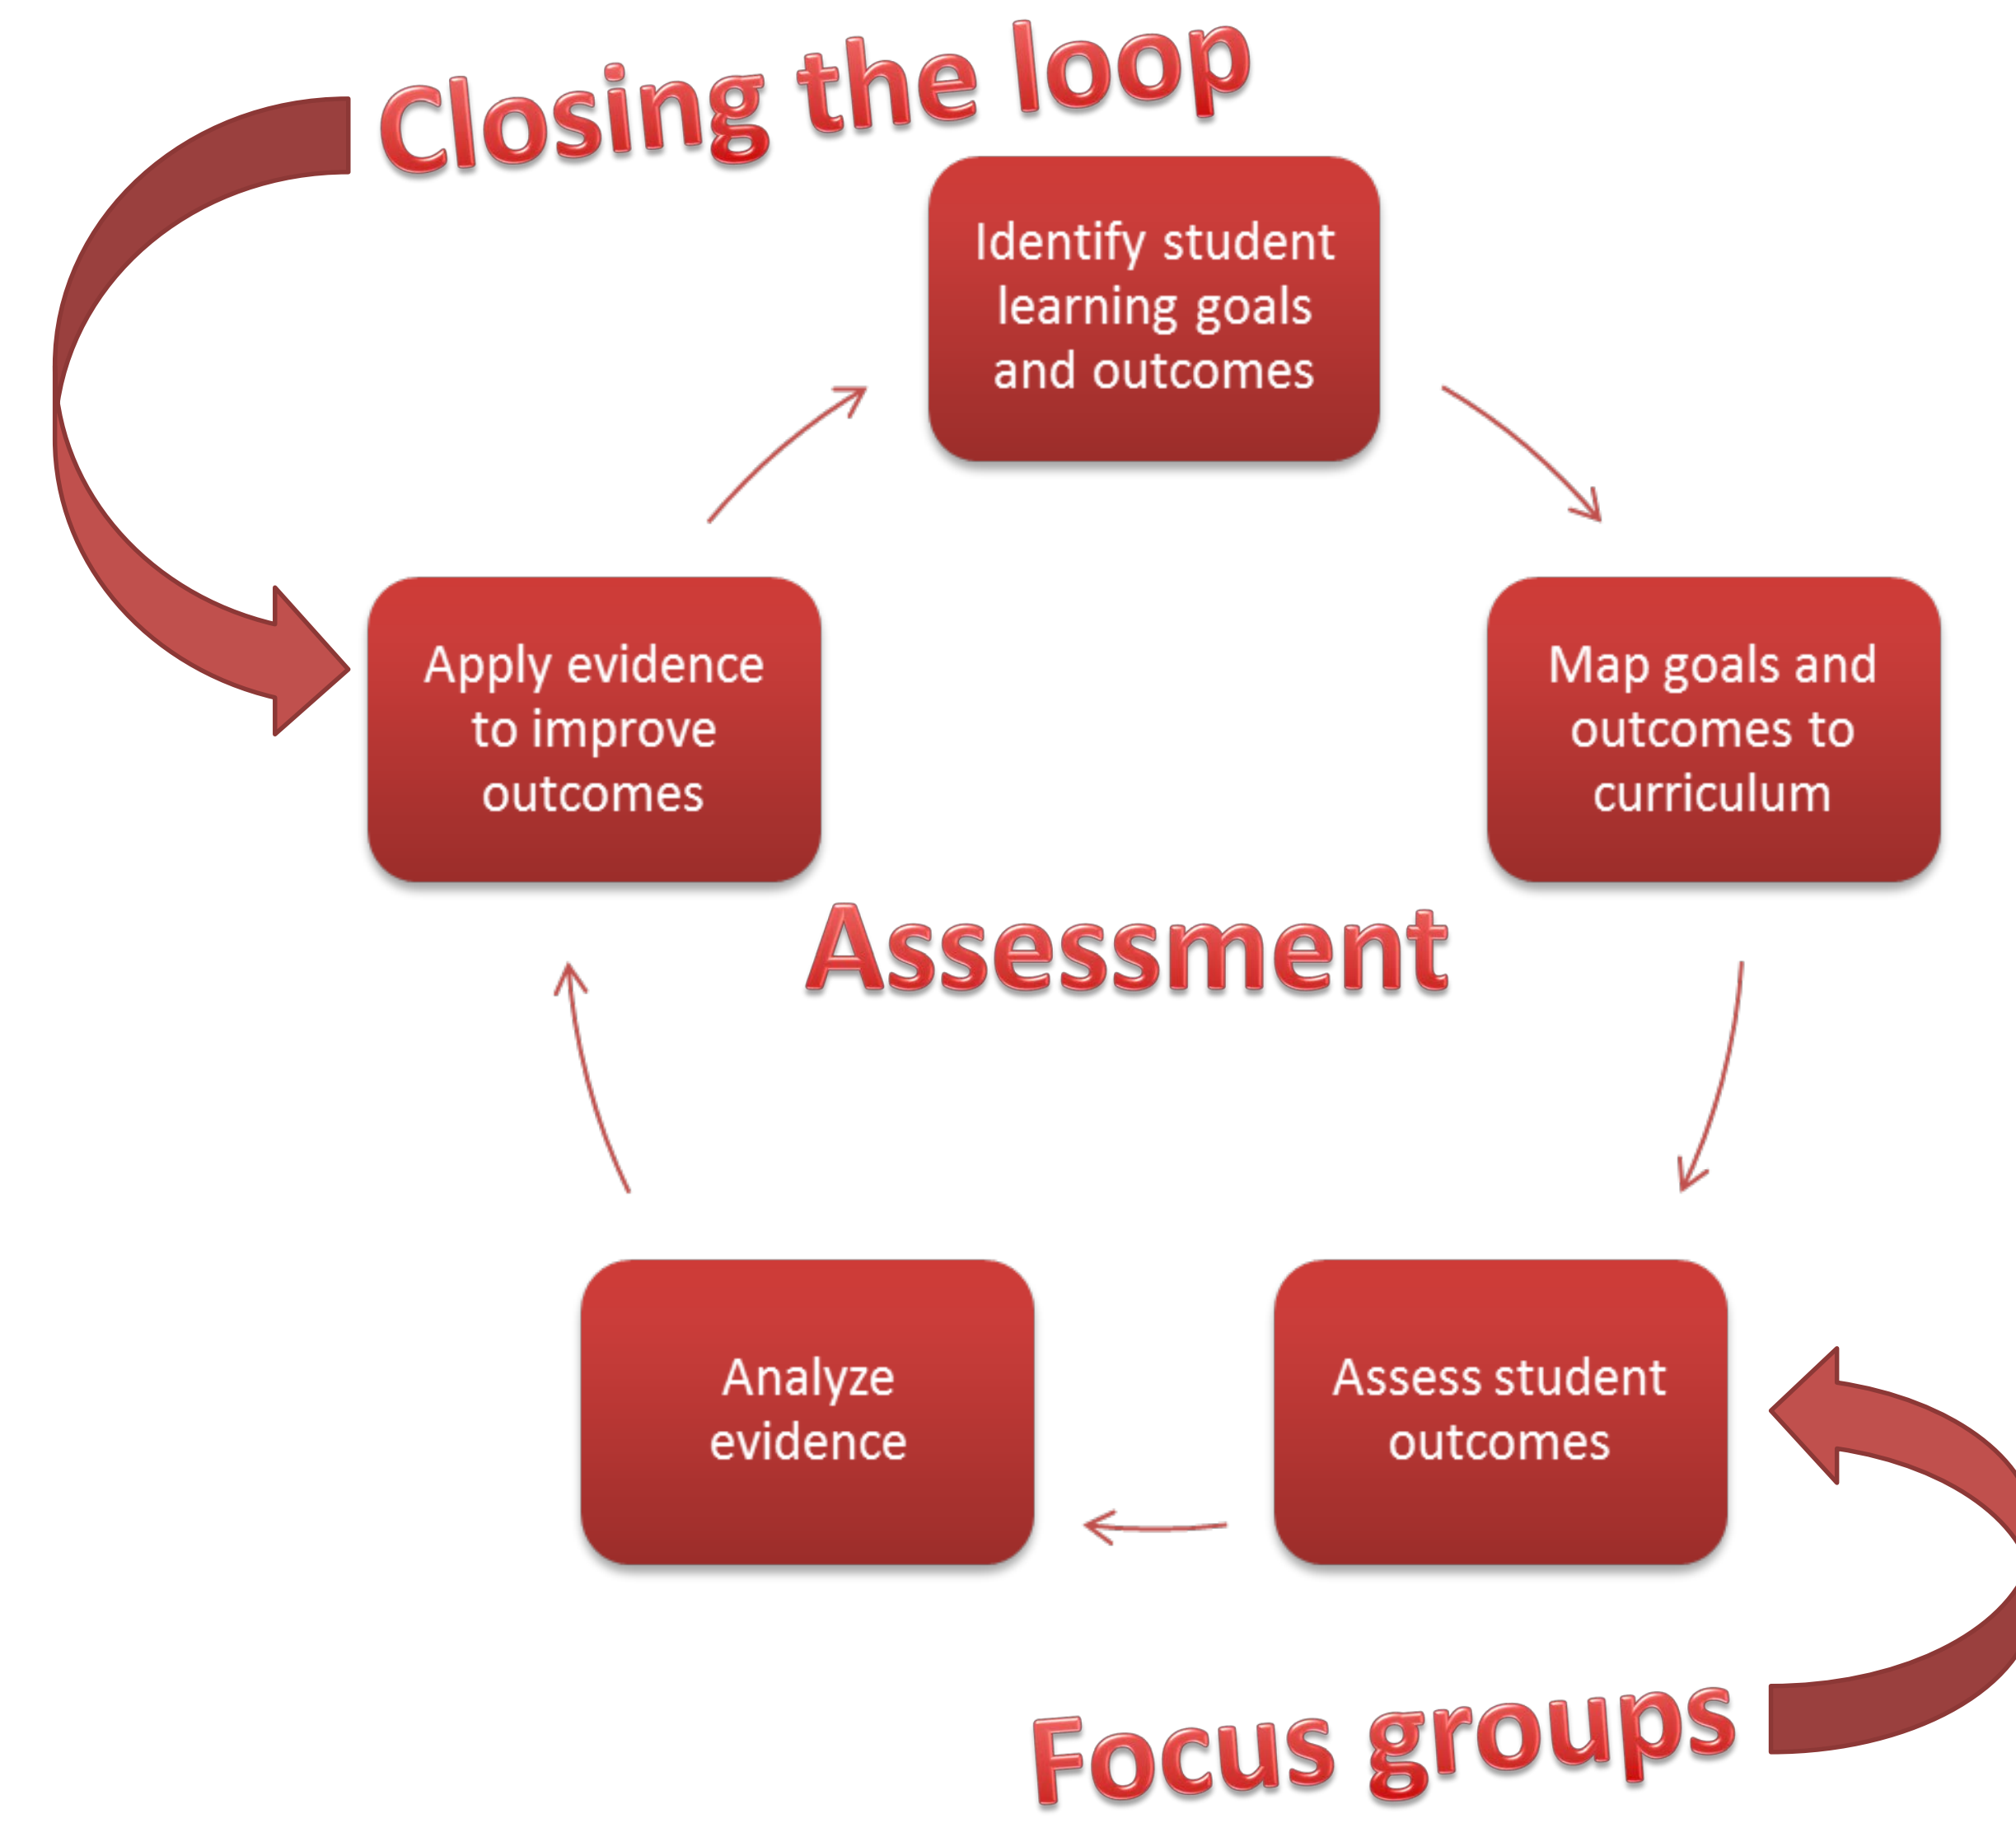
Closing the loop

Identify student learning goals and outcomes

Map goals and outcomes to curriculum

Assessment

Apply evidence to improve outcomes

Assess student outcomes

Analyze evidence

Focus groups